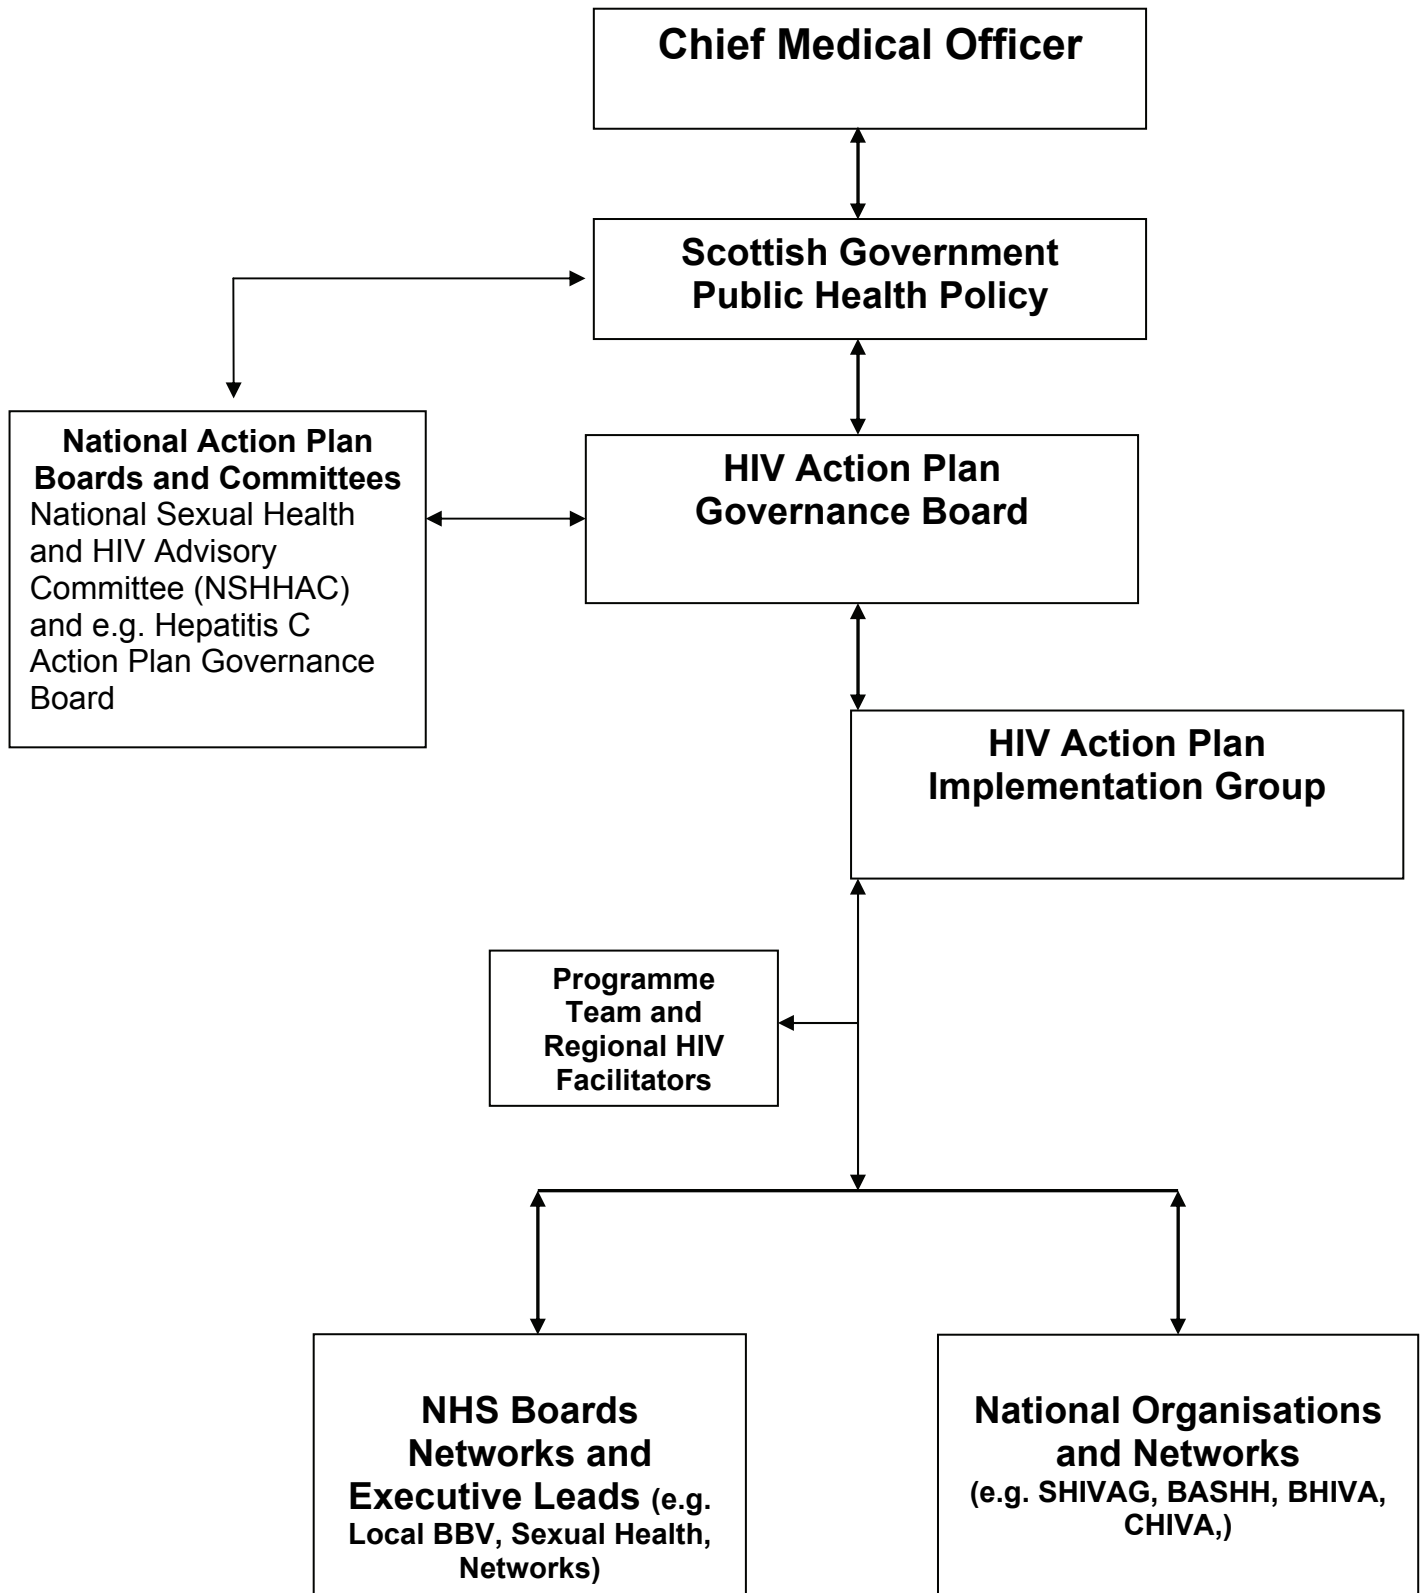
Chief Medical Officer

Scottish Government Public Health Policy

National Action Plan Boards and Committees
National Sexual Health and HIV Advisory Committee (NSHHAC) and e.g. Hepatitis C Action Plan Governance Board

HIV Action Plan Governance Board

HIV Action Plan Implementation Group

Programme Team and Regional HIV Facilitators

NHS Boards Networks and Executive Leads (e.g. Local BBV, Sexual Health, Networks)

National Organisations and Networks (e.g. SHIVAG, BASHH, BHIVA, CHIVA,)